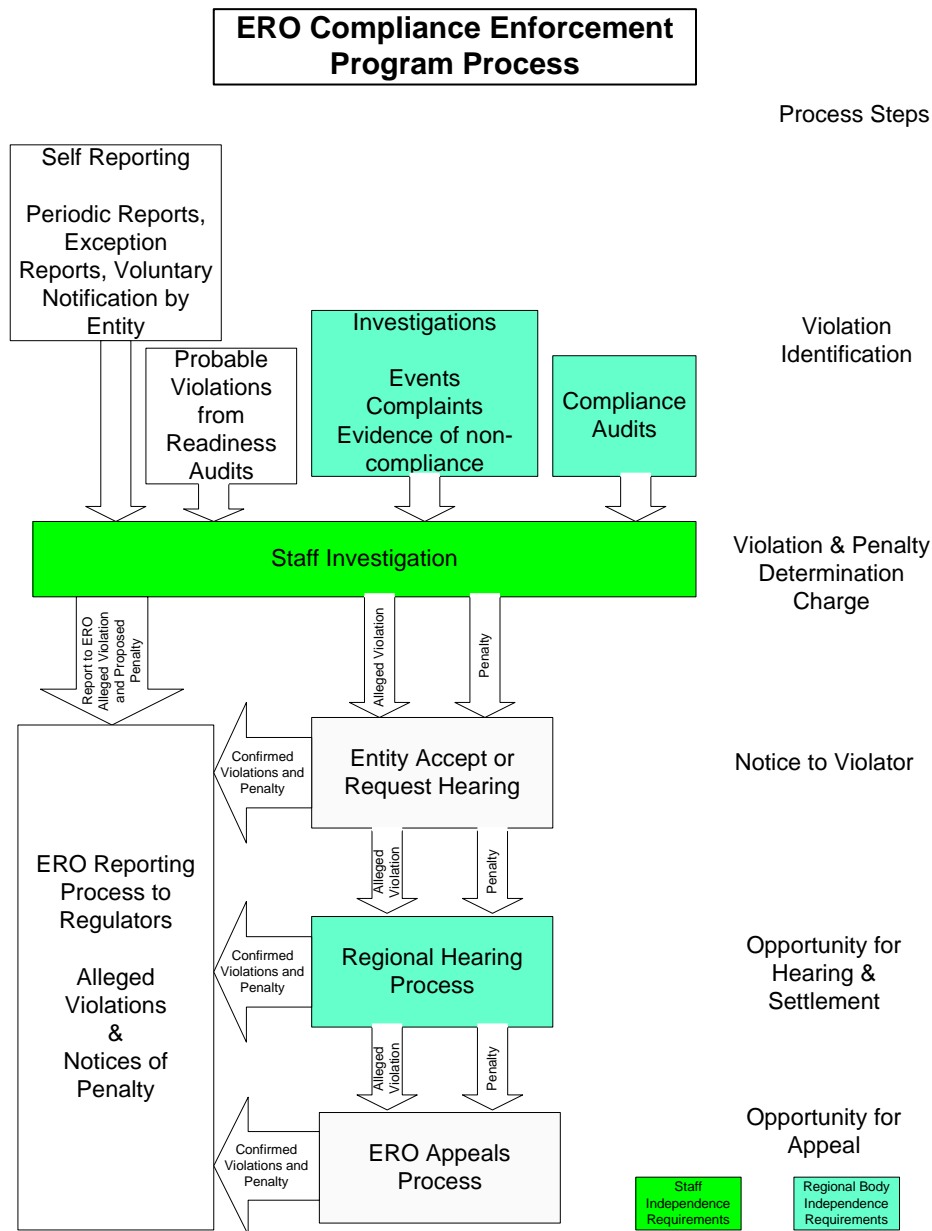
ERO Compliance Enforcement Program Process

Process Steps

Self Reporting

Periodic Reports, Exception Reports, Voluntary Notification by Entity

Probable Violations from Readiness Audits

Investigations

Events Complaints Evidence of non-compliance

Compliance Audits

Violation Identification

Staff Investigation

Violation & Penalty Determination Charge

Report to ERO Alleged Violation and Proposed Penalty

Alleged Violation

Penalty

Confirmed Violations and Penalty

Entity Accept or Request Hearing

Notice to Violator

Alleged Violation

Penalty

ERO Reporting Process to Regulators

Alleged Violations & Notices of Penalty

Confirmed Violations and Penalty

Regional Hearing Process

Opportunity for Hearing & Settlement

Alleged Violation

Penalty

Confirmed Violations and Penalty

ERO Appeals Process

Opportunity for Appeal

Staff Independence Requirements

Regional Body Independence Requirements